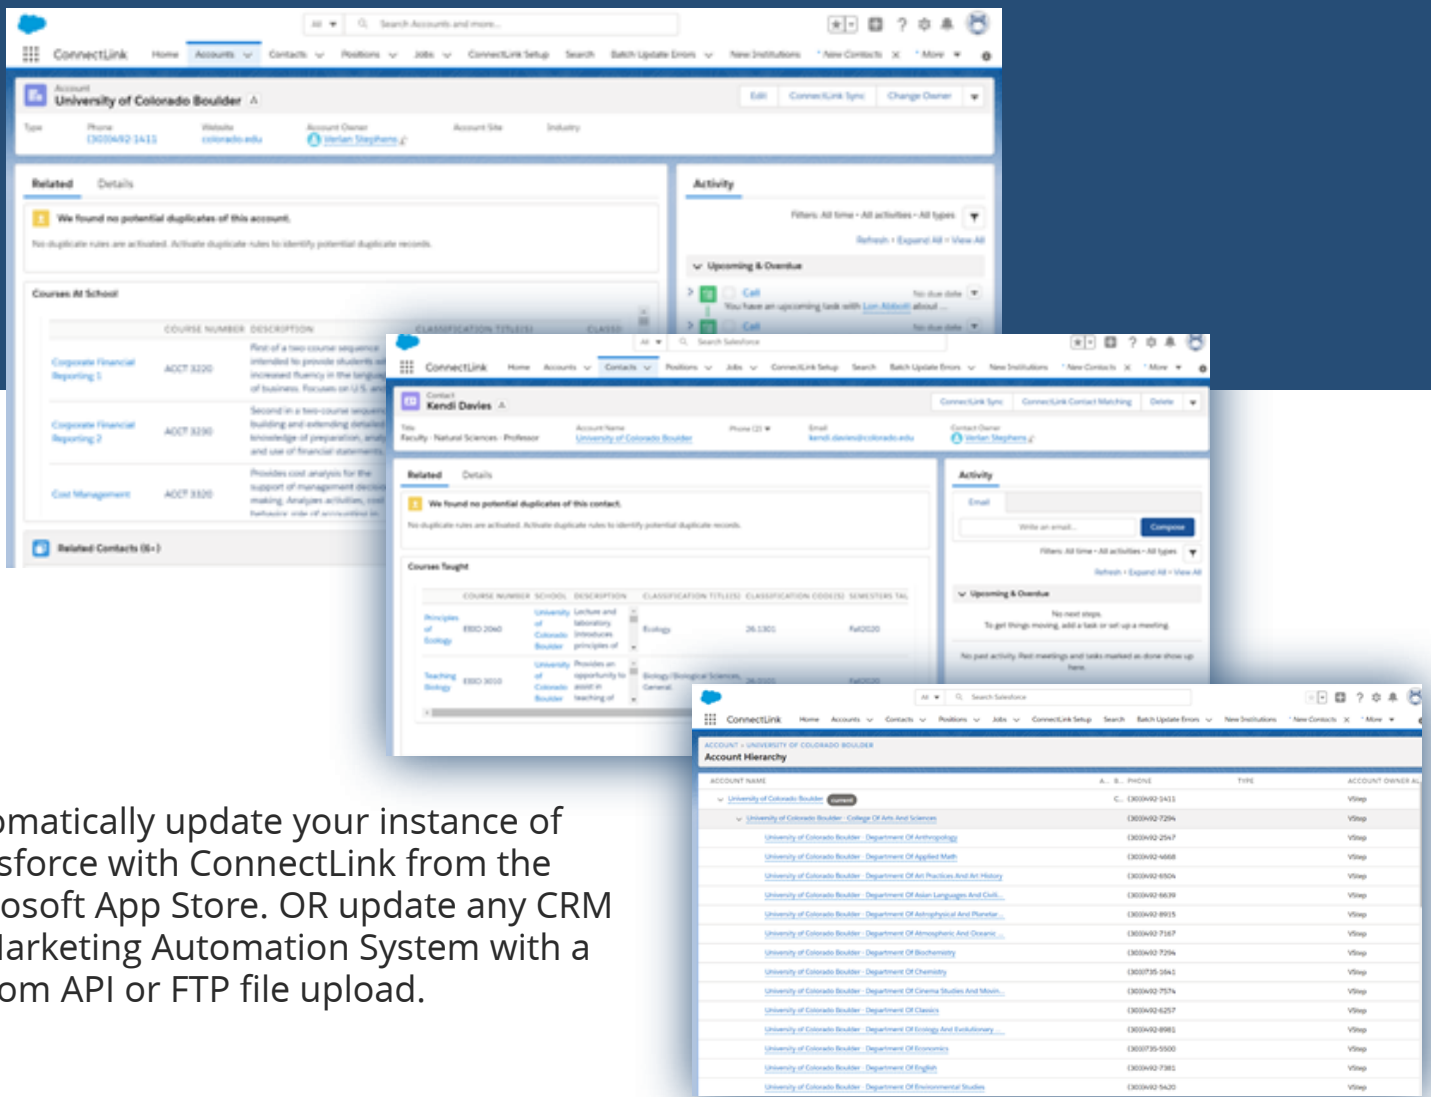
ConnectLink Home Accounts Contacts Positions Jobs ConnectLink Setup Search Batch Update Errors New Institutions New Contacts More

Account
University of Colorado Boulder

Edit ConnectLink Sync Change Owner

Type Phone (303)492-1411 Website colorado.edu Account Owner Verlan Stephens Account Site Industry

Related Details

We found no potential duplicates of this account.

No duplicate rules are activated. Activate duplicate rules to identify potential duplicate records.

Courses At School

| | COURSE NUMBER | DESCRIPTION |
|---|---|---|
| Corporate Financial Reporting 1 | ACCT 3220 | First of a two-course sequence intended to provide students with increased fluency in the language of business. Focuses on U.S. |
| Corporate Financial Reporting 2 | ACCT 3230 | Second in a two-course sequence building and extending detailed knowledge of preparation, analysis and use of financial statements |
| Cost Management | ACCT 3320 | Provides cost analysis for the support of management decision making. Analyzes activities, cost behavior |

Related Contacts (6+)

Activity

Filters: All time • All activities • All types

Refresh • Expand All • View All

Upcoming & Overdue

Call No due date

You have an upcoming task with Lori Abbott about

Call No due date

ConnectLink Home Accounts Contacts Positions Jobs ConnectLink Setup Search Batch Update Errors New Institutions New Contacts More

Contact
Kendi Davies

ConnectLink Sync ConnectLink Contact Matching Delete

Title Faculty - Natural Sciences - Professor Account Name University of Colorado Boulder Phone (2) Email kendi.davies@colorado.edu Contact Owner Verlan Stephens

Related Details

We found no potential duplicates of this contact.

No duplicate rules are activated. Activate duplicate rules to identify potential duplicate records.

Courses Taught

| | COURSE NUMBER | SCHOOL | DESCRIPTION | CLASSIFICATION TITLE(S) | CLASSIFICATION CODE(S) | SEMESTERS TAU |
|---|---|---|---|---|---|---|
| Principles of Ecology | EBIO 2040 | University of Colorado Boulder | Lecture and laboratory. Introduces principles of | Biology | 26.1301 | Fall2020 |
| Teaching Biology | EBIO 3010 | University of Colorado Boulder | Provides an opportunity to assist in teaching of | Biology/Biological Sciences, General | 26.0101 | Fall2020 |

Activity

Email

Write an email... Compose

Filters: All time • All activities • All types

Refresh • Expand All • View All

Upcoming & Overdue

No next steps.
To get things moving, add a task or set up a meeting.

No past activity. Past meetings and tasks marked as done show up here.

ConnectLink Home Accounts Contacts Positions Jobs ConnectLink Setup Search Batch Update Errors New Institutions New Contacts More

ACCOUNT > UNIVERSITY OF COLORADO BOULDER
Account Hierarchy

| ACCOUNT NAME | PHONE | TYPE | ACCOUNT OWNER |
|---|---|---|---|
| University of Colorado Boulder current | (303)492-1411 | | VStep |
| University of Colorado Boulder - College Of Arts And Sciences | (303)492-7294 | | VStep |
| University of Colorado Boulder - Department Of Anthropology | (303)492-2547 | | VStep |
| University of Colorado Boulder - Department Of Applied Math | (303)492-4668 | | VStep |
| University of Colorado Boulder - Department Of Art Practices And Art History | (303)492-6504 | | VStep |
| University of Colorado Boulder - Department Of Asian Languages And Civil... | (303)492-6639 | | VStep |
| University of Colorado Boulder - Department Of Astrophysical And Planetar... | (303)492-8915 | | VStep |
| University of Colorado Boulder - Department Of Atmospheric And Oceanic... | (303)492-7167 | | VStep |
| University of Colorado Boulder - Department Of Biochemistry | (303)492-7294 | | VStep |
| University of Colorado Boulder - Department Of Chemistry | (303)735-1641 | | VStep |
| University of Colorado Boulder - Department Of Cinema Studies And Movin... | (303)492-7574 | | VStep |
| University of Colorado Boulder - Department Of Classics | (303)492-6257 | | VStep |
| University of Colorado Boulder - Department Of Ecology And Evolutionary... | (303)492-8981 | | VStep |
| University of Colorado Boulder - Department Of Economics | (303)735-5500 | | VStep |
| University of Colorado Boulder - Department Of English | (303)492-7381 | | VStep |
| University of Colorado Boulder - Department Of Environmental Studies | (303)492-5420 | | VStep |

omatically update your instance of sforce with ConnectLink from the osoft App Store. OR update any CRM larketing Automation System with a om API or FTP file upload.